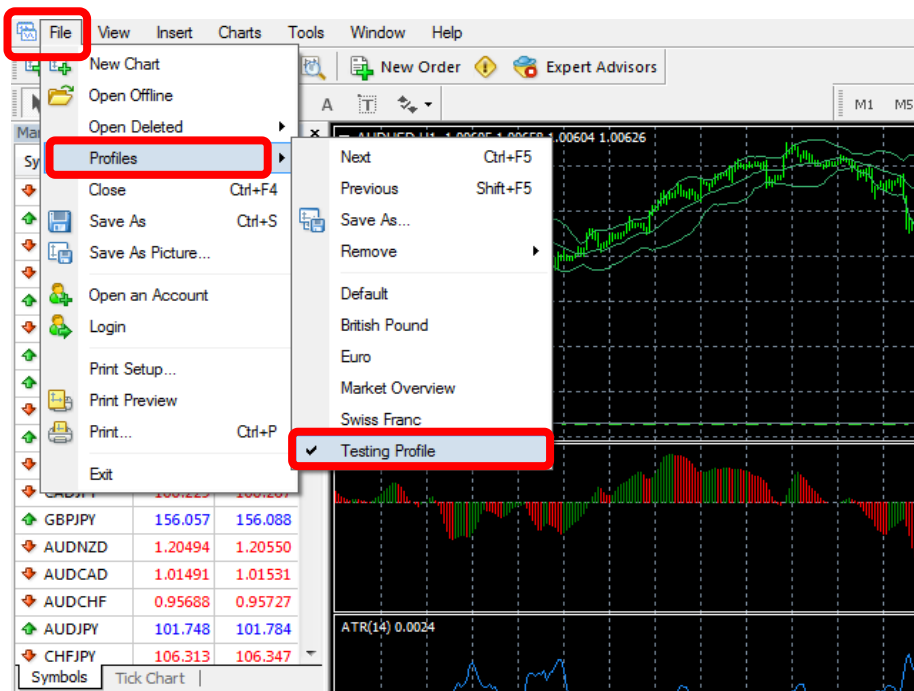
File View Insert Charts Tools Window Help

New Order Expert Advisors

A M1 M5

New Chart
Open Offline
Open Deleted
Profiles
Close Ctrl+F4
Save As Ctrl+S
Save As Picture...
Open an Account
Login
Print Setup...
Print Preview
Print... Ctrl+P
Exit

Next Ctrl+F5
Previous Shift+F5
Save As...
Remove
Default
British Pound
Euro
Market Overview
Swiss Franc
Testing Profile

AUDUSD,H1 1.00605 1.00658 1.00604 1.00626

Ma
Sy

| GBPJPY | 156.057 | 156.088 |
|---|---|---|
| AUDNZD | 1.20494 | 1.20550 |
| AUDCAD | 1.01491 | 1.01531 |
| AUDCHF | 0.95688 | 0.95727 |
| AUDJPY | 101.748 | 101.784 |
| CHFJPY | 106.313 | 106.347 |

ATR(14) 0.0024

Symbols Tick Chart